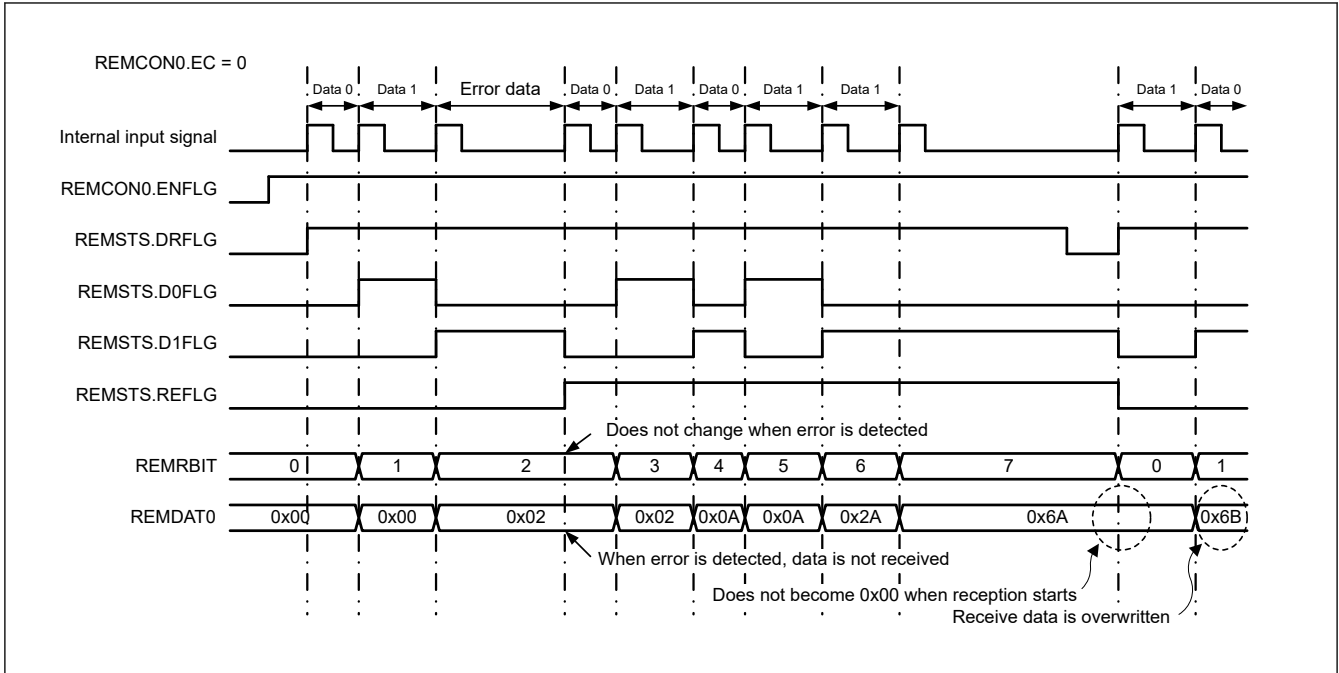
REMCON0.EC = 0

Data 0 Data 1 Error data Data 0 Data 1 Data 0 Data 1 Data 1 Data 1 Data 0

Internal input signal

REMCON0.ENFLG

REMSTS.DRFLG

REMSTS.D0FLG

REMSTS.D1FLG

REMSTS.REFLG

Does not change when error is detected

REMRBIT 0 1 2 3 4 5 6 7 0 1

REMDAT0 0x00 0x00 0x02 0x02 0x0A 0x0A 0x2A 0x6A 0x6B

When error is detected, data is not received

Does not become 0x00 when reception starts

Receive data is overwritten